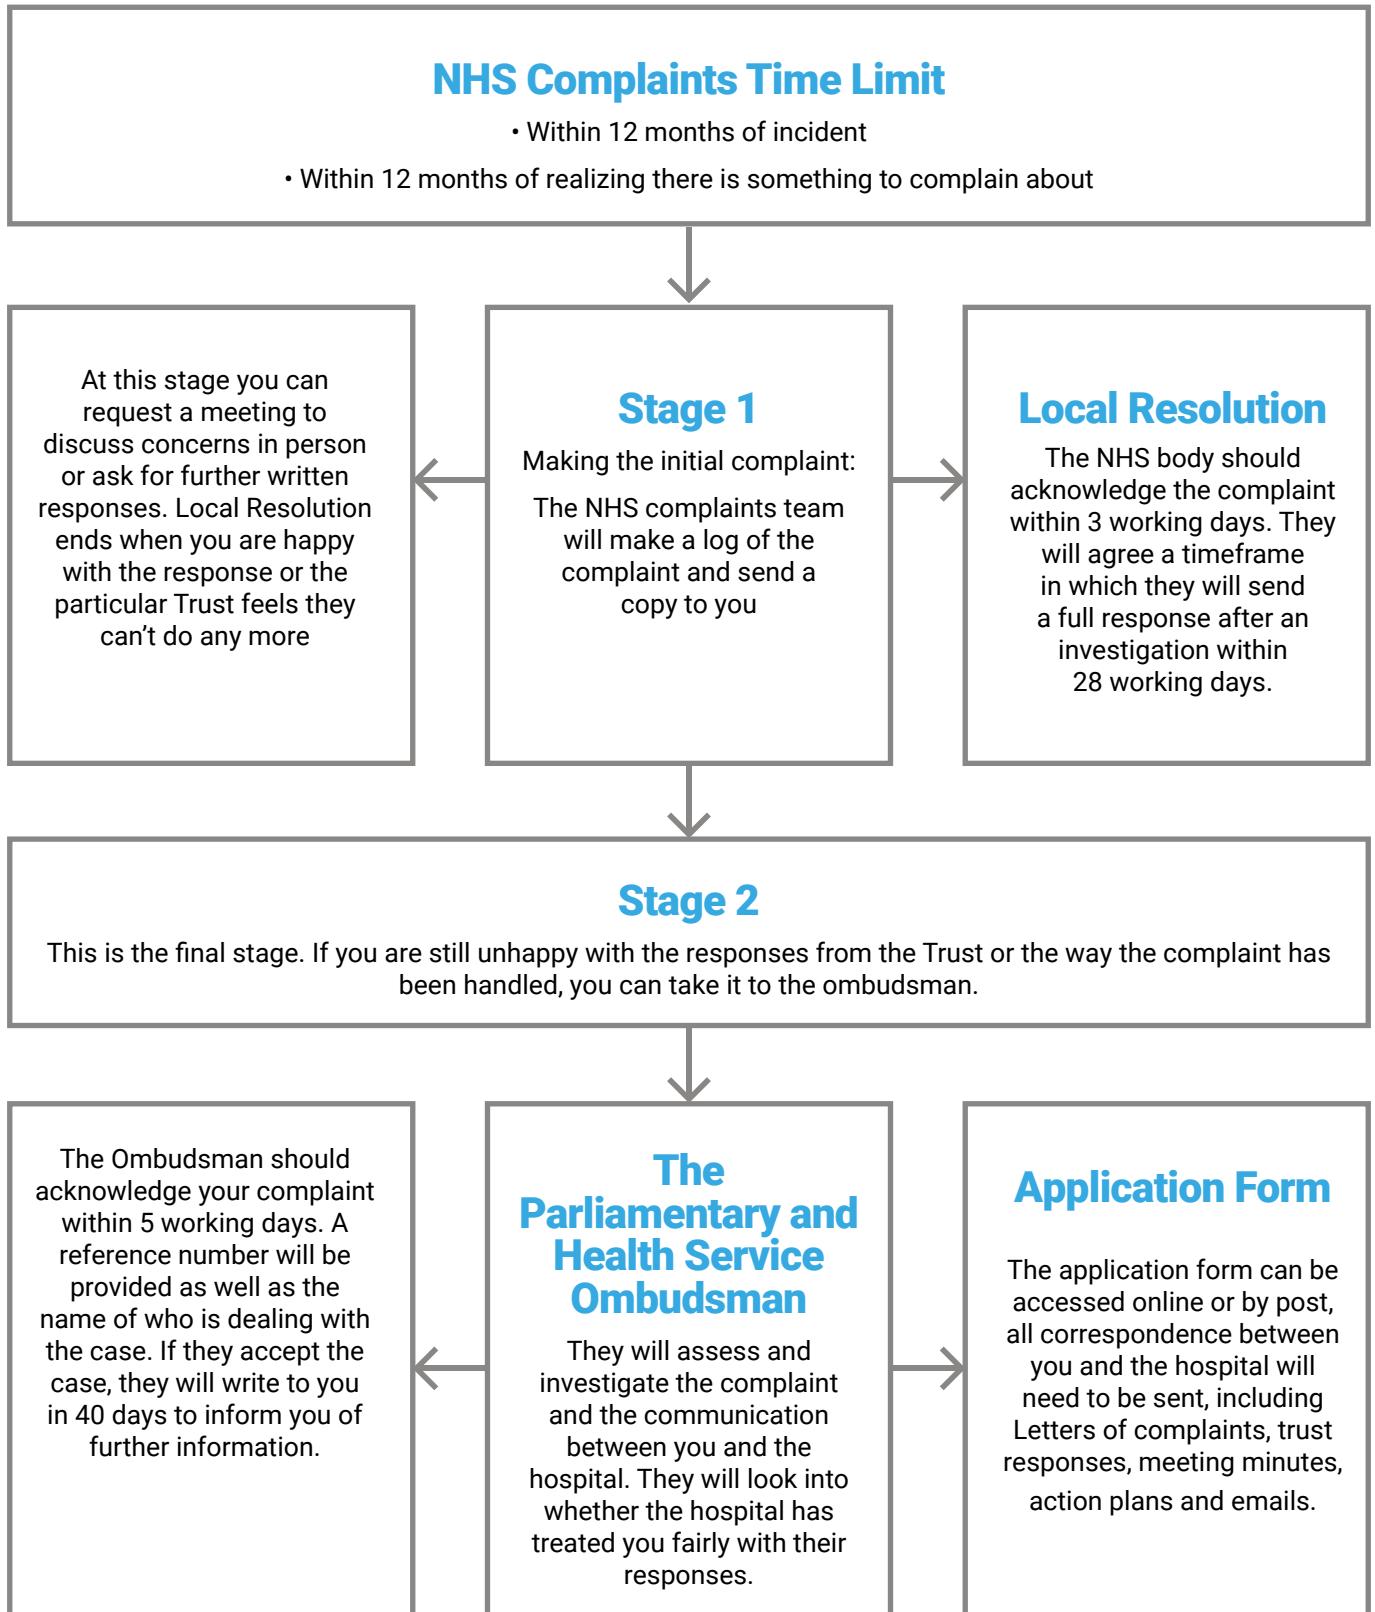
NHS Complaints Time Limit

• Within 12 months of incident

• Within 12 months of realizing there is something to complain about

At this stage you can request a meeting to discuss concerns in person or ask for further written responses. Local Resolution ends when you are happy with the response or the particular Trust feels they can't do any more

Stage 1

Making the initial complaint:

The NHS complaints team will make a log of the complaint and send a copy to you

Local Resolution

The NHS body should acknowledge the complaint within 3 working days. They will agree a timeframe in which they will send a full response after an investigation within 28 working days.

Stage 2

This is the final stage. If you are still unhappy with the responses from the Trust or the way the complaint has been handled, you can take it to the ombudsman.

The Ombudsman should acknowledge your complaint within 5 working days. A reference number will be provided as well as the name of who is dealing with the case. If they accept the case, they will write to you in 40 days to inform you of further information.

The Parliamentary and Health Service Ombudsman

They will assess and investigate the complaint and the communication between you and the hospital. They will look into whether the hospital has treated you fairly with their responses.

Application Form

The application form can be accessed online or by post, all correspondence between you and the hospital will need to be sent, including Letters of complaints, trust responses, meeting minutes, action plans and emails.